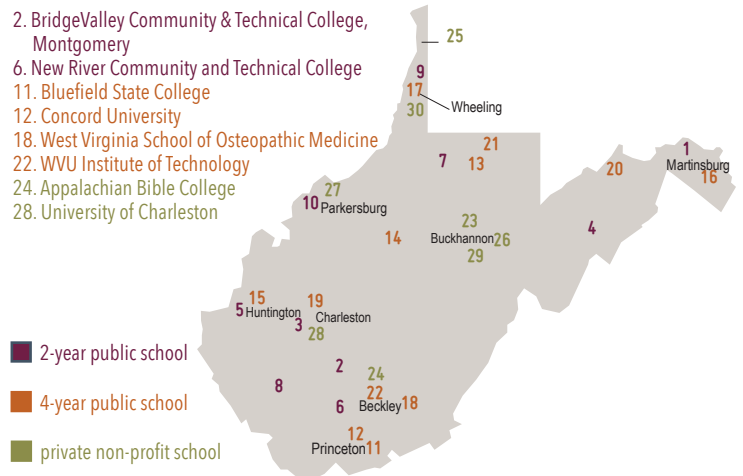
2. BridgeValley Community & Technical College, Montgomery
6. New River Community and Technical College
11. Bluefield State College
12. Concord University
18. West Virginia School of Osteopathic Medicine
22. WVU Institute of Technology
24. Appalachian Bible College
28. University of Charleston

2-year public school

4-year public school

private non-profit school

25
9
17
30
Wheeling
21
7
13
1
Martinsburg
20
16
27
10
Parkersburg
23
Buckhannon
26
29
4
14
15
19
5
Huntington
Charleston
3
28
2
24
8
22
18
6
Beckley
12
Princeton
11